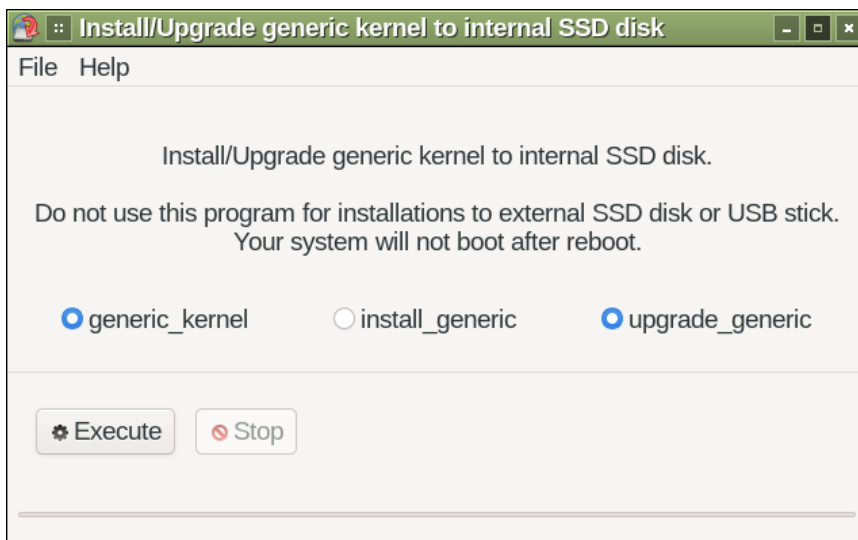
Install/Upgrade generic kernel to internal SSD disk

File Help

Install/Upgrade generic kernel to internal SSD disk.

Do not use this program for installations to external SSD disk or USB stick. Your system will not boot after reboot.

generic_kernel install_generic upgrade_generic

Execute Stop